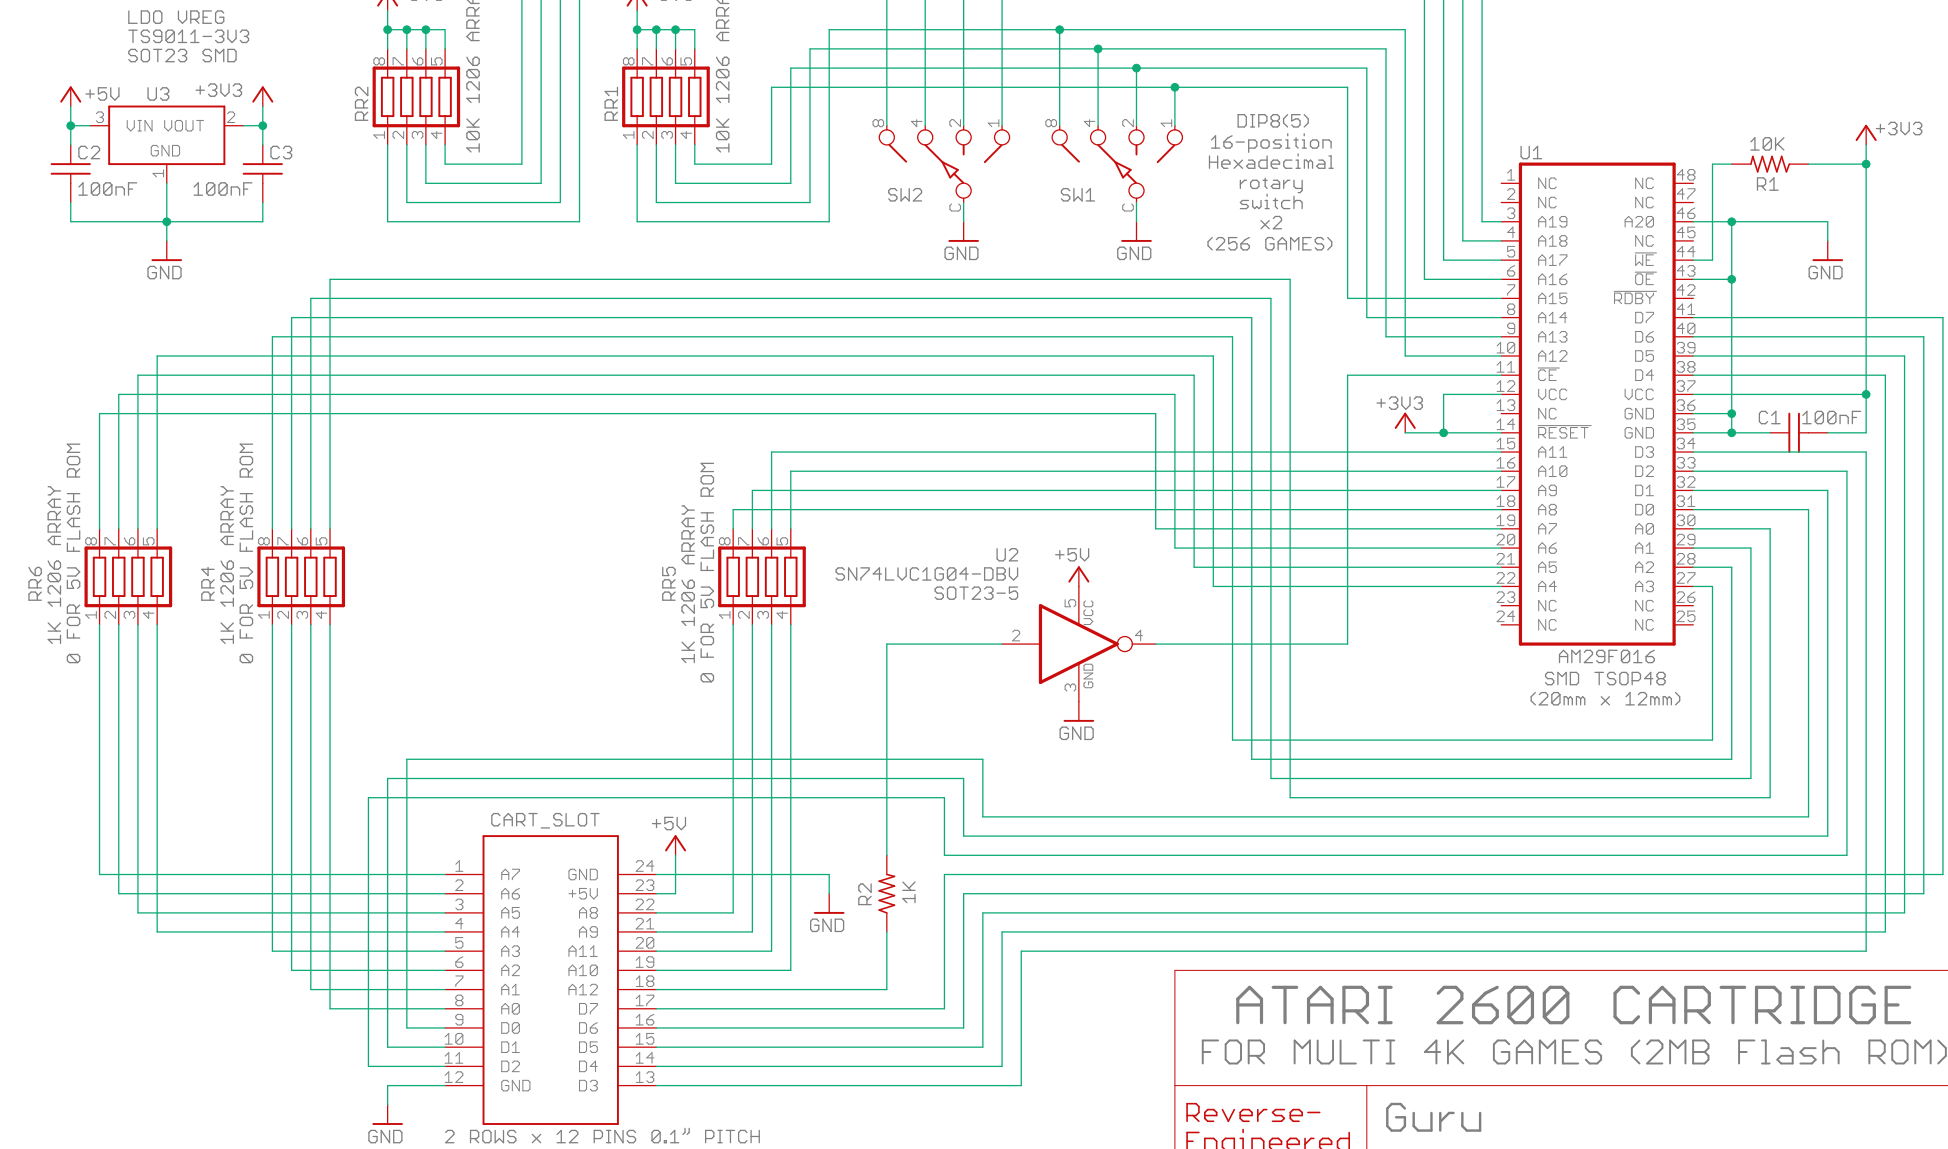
LDO VREG
TS9011-3V3
SOT23 SMD

+5V U3 +3V3
3 VIN VOUT 2
GND
1
C2 C3
100nF 100nF
GND

RR2
8 7 6 5
1 2 3 4
10K 1206 ARRA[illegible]

RR1
8 7 6 5
1 2 3 4
10K 1206 ARRA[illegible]

8 4 2 1
C
SW2
GND

8 4 2 1
C
SW1
GND

DIP8(5)
16-position
Hexadecimal
rotary
switch
x2
(256 GAMES)

U1
10K
R1
+3V3

| | | | |
|---|---|---|---|
| 1 | NC | NC | 48 |
| 2 | NC | NC | 47 |
| 3 | A19 | A20 | 46 |
| 4 | A18 | NC | 45 |
| 5 | A17 | $\overline{WE}$ | 44 |
| 6 | A16 | $\overline{OE}$ | 43 |
| 7 | A15 | $\overline{RDBY}$ | 42 |
| 8 | A14 | D7 | 41 |
| 9 | A13 | D6 | 40 |
| 10 | A12 | D5 | 39 |
| 11 | $\overline{CE}$ | D4 | 38 |
| 12 | VCC | VCC | 37 |
| 13 | NC | GND | 36 |
| 14 | $\overline{RESET}$ | GND | 35 |
| 15 | A11 | D3 | 34 |
| 16 | A10 | D2 | 33 |
| 17 | A9 | D1 | 32 |
| 18 | A8 | D0 | 31 |
| 19 | A7 | A0 | 30 |
| 20 | A6 | A1 | 29 |
| 21 | A5 | A2 | 28 |
| 22 | A4 | A3 | 27 |
| 23 | NC | NC | 26 |
| 24 | NC | NC | 25 |

AM29F016
SMD TSOP48
(20mm x 12mm)

GND
+3V3
C1 100nF

RR6
1K 1206 ARRAY
0 FOR 5V FLASH ROM
8 7 6 5
1 2 3 4

RR4
1K 1206 ARRAY
0 FOR 5V FLASH ROM
8 7 6 5
1 2 3 4

RR5
1K 1206 ARRAY
0 FOR 5V FLASH ROM
8 7 6 5
1 2 3 4

U2
SN74LVC1G04-DBV
SOT23-5
+5V
2
5 VCC
4
3 GND
GND

CART_SLOT
+5V

| | | | |
|---|---|---|---|
| 1 | A7 | GND | 24 |
| 2 | A6 | +5V | 23 |
| 3 | A5 | A8 | 22 |
| 4 | A4 | A9 | 21 |
| 5 | A3 | A11 | 20 |
| 6 | A2 | A10 | 19 |
| 7 | A1 | A12 | 18 |
| 8 | A0 | D7 | 17 |
| 9 | D0 | D6 | 16 |
| 10 | D1 | D5 | 15 |
| 11 | D2 | D4 | 14 |
| 12 | GND | D3 | 13 |

GND
R2 1K
GND
GND 2 ROWS x 12 PINS 0.1" PITCH

ATARI 2600 CARTRIDGE
FOR MULTI 4K GAMES (2MB Flash ROM)
Reverse-Engineered
Guru